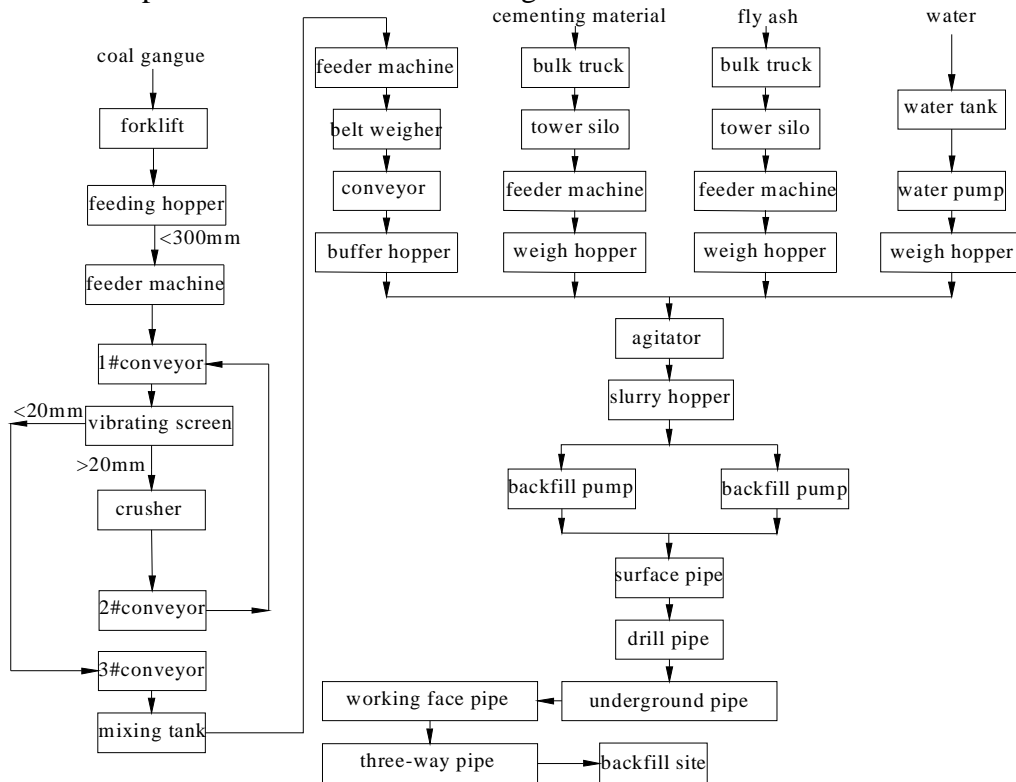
coal gangue
forklift
feeding hopper
<300mm
feeder machine
1#conveyor
<20mm
vibrating screen
>20mm
crusher
2#conveyor
3#conveyor
mixing tank

feeder machine
belt weigher
conveyor
buffer hopper

cementing material
bulk truck
tower silo
feeder machine
weigh hopper

fly ash
bulk truck
tower silo
feeder machine
weigh hopper

water
water tank
water pump
weigh hopper

agitator
slurry hopper
backfill pump
backfill pump
surface pipe
drill pipe
underground pipe
working face pipe
three-way pipe
backfill site